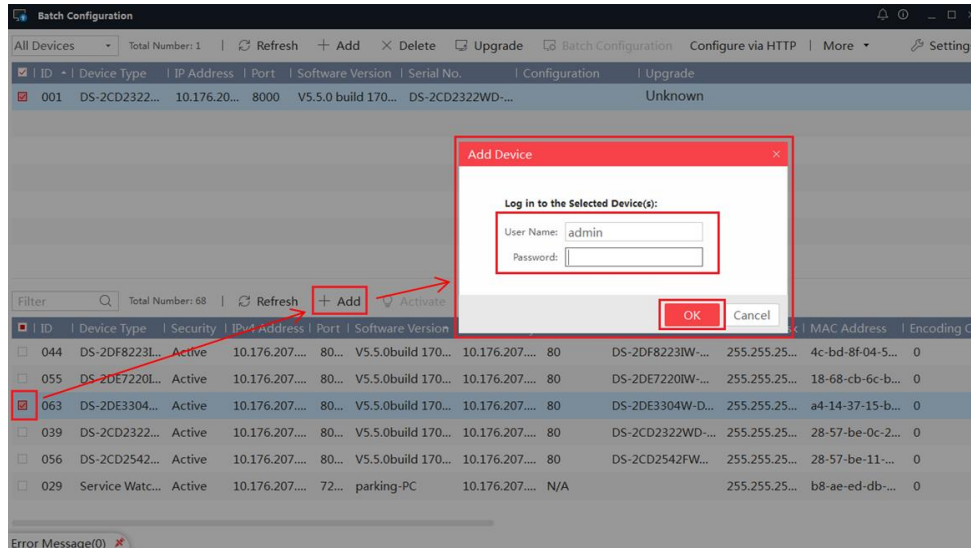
Batch Configuration

All Devices | Total Number: 1 | Refresh | + Add | × Delete | Upgrade | Batch Configuration | Configure via HTTP | More | Setting

| ID | Device Type | IP Address | Port | Software Version | Serial No. | Configuration | Upgrade |
|---|---|---|---|---|---|---|---|
| 001 | DS-2CD2322... | 10.176.20... | 8000 | V5.5.0 build 170... | DS-2CD2322WD-... | | Unknown |

Add Device

Log in to the Selected Device(s):

User Name: admin

Password:

OK | Cancel

Filter | Total Number: 68 | Refresh | + Add | Activate

| ID | Device Type | Security | IPv4 Address | Port | Software Version | | | | | MAC Address | Encoding C |
|---|---|---|---|---|---|---|---|---|---|---|---|
| 044 | DS-2DF8223I... | Active | 10.176.207.... | 80... | V5.5.0build 170... | 10.176.207.... | 80 | DS-2DF8223IW-... | 255.255.25... | 4c-bd-8f-04-5... | 0 |
| 055 | DS-2DE7220I... | Active | 10.176.207.... | 80... | V5.5.0build 170... | 10.176.207.... | 80 | DS-2DE7220IW-... | 255.255.25... | 18-68-cb-6c-b... | 0 |
| 063 | DS-2DE3304... | Active | 10.176.207.... | 80... | V5.5.0build 170... | 10.176.207.... | 80 | DS-2DE3304W-D... | 255.255.25... | a4-14-37-15-b... | 0 |
| 039 | DS-2CD2322... | Active | 10.176.207.... | 80... | V5.5.0build 170... | 10.176.207.... | 80 | DS-2CD2322WD-... | 255.255.25... | 28-57-be-0c-2... | 0 |
| 056 | DS-2CD2542... | Active | 10.176.207.... | 80... | V5.5.0build 170... | 10.176.207.... | 80 | DS-2CD2542FW... | 255.255.25... | 28-57-be-11-... | 0 |
| 029 | Service Watc... | Active | 10.176.207.... | 72... | parking-PC | 10.176.207.... | N/A | | 255.255.25... | b8-ae-ed-db-... | 0 |

Error Message(0)